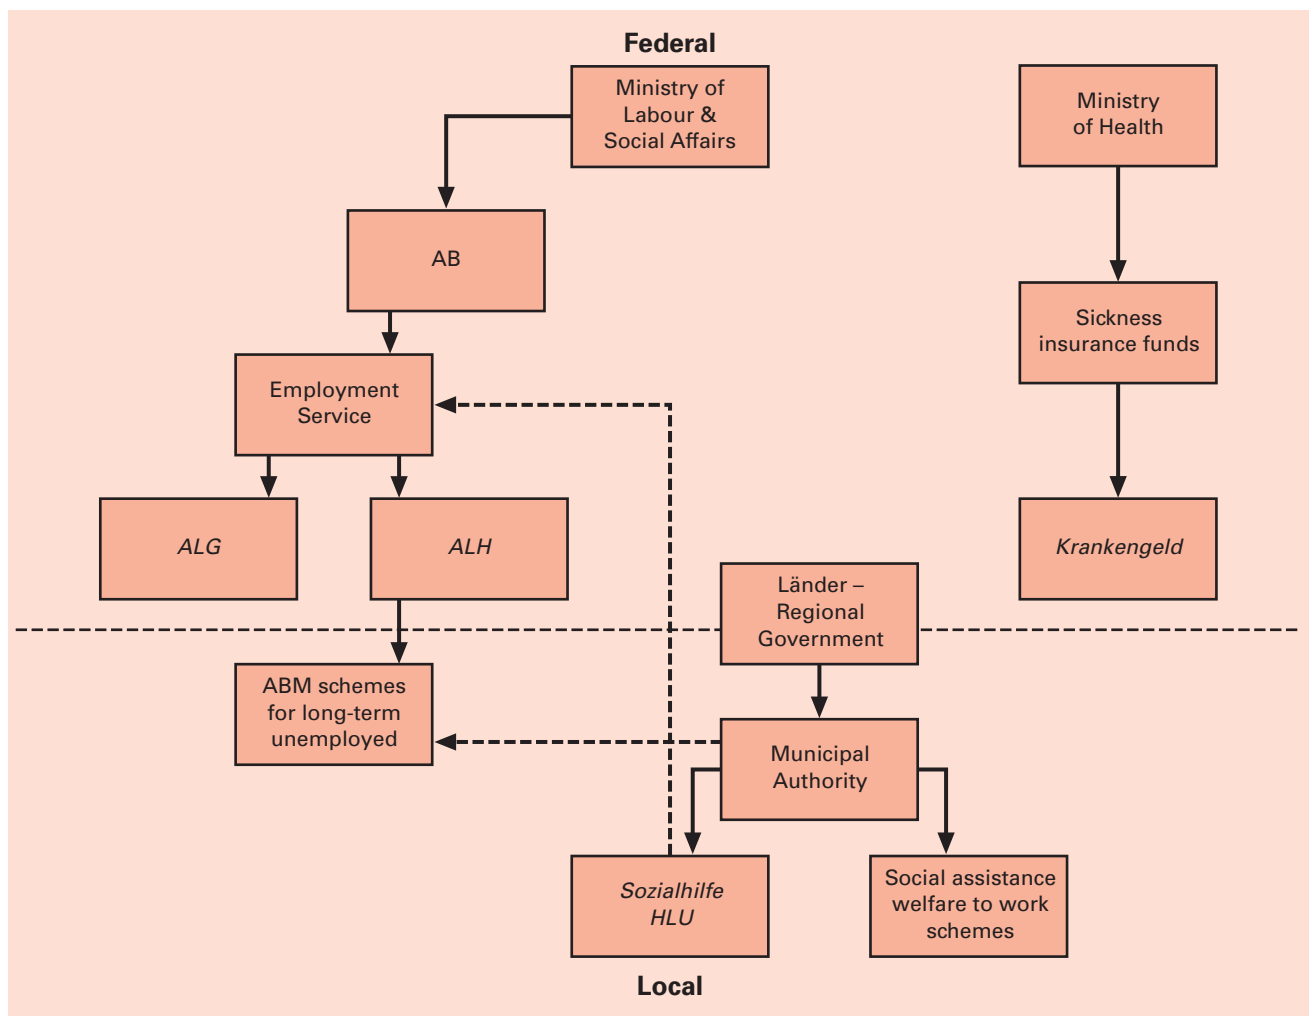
Federal

Ministry of Labour & Social Affairs

Ministry of Health

AB

Sickness insurance funds

Employment Service

ALG

ALH

Krankengeld

Länder – Regional Government

ABM schemes for long-term unemployed

Municipal Authority

Sozialhilfe HLU

Social assistance welfare to work schemes

Local